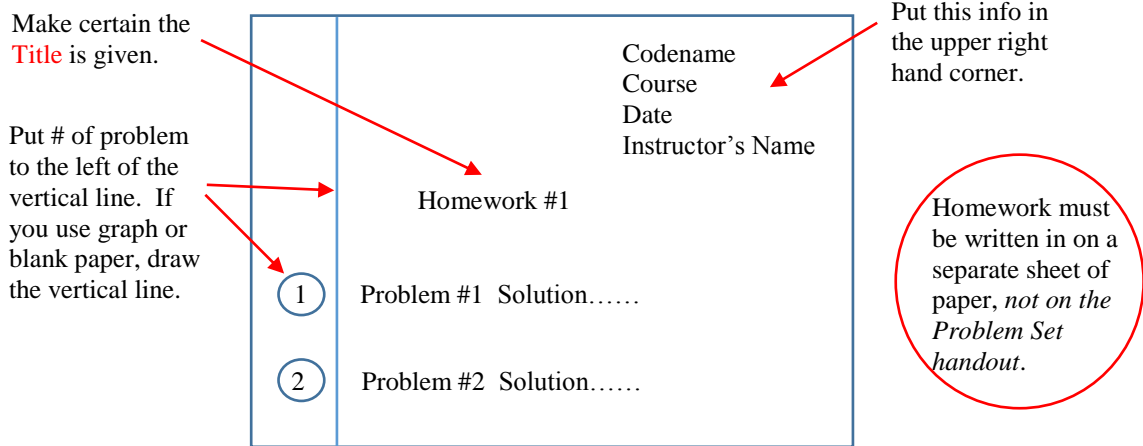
Make certain the Title is given.

Put this info in the upper right hand corner.

Codename
Course
Date
Instructor’s Name

Put # of problem to the left of the vertical line. If you use graph or blank paper, draw the vertical line.

Homework #1

Homework must be written in on a separate sheet of paper, *not on the Problem Set handout*.

1 Problem #1 Solution……

2 Problem #2 Solution……